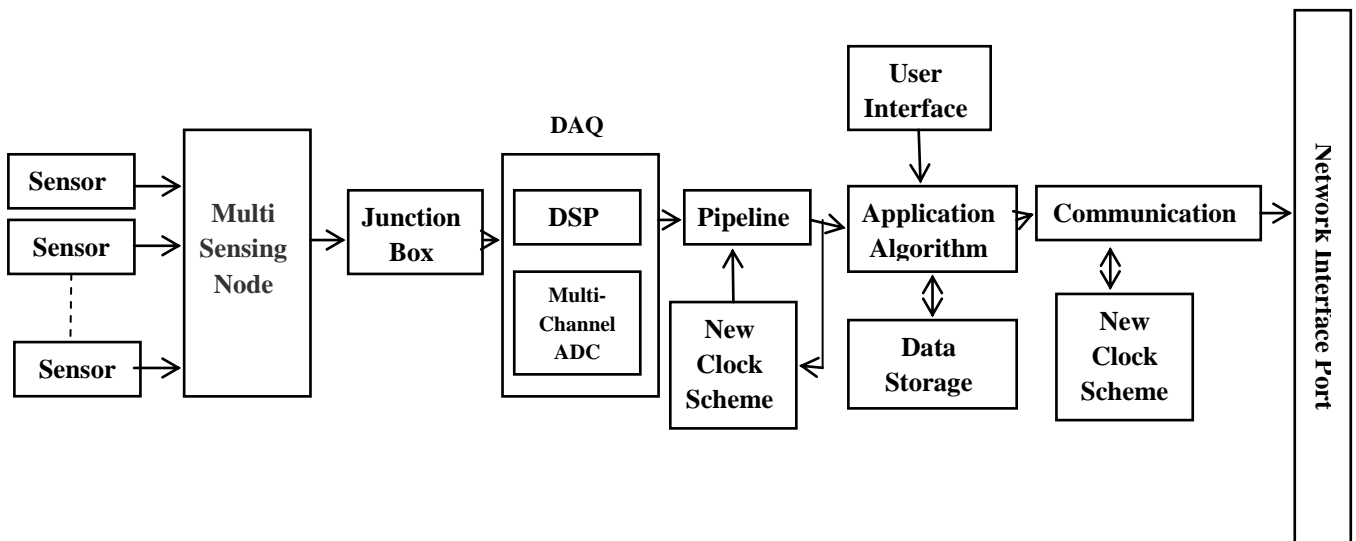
Sensor
Sensor
Sensor
Multi Sensing Node
Junction Box
DAQ
DSP
Multi-Channel ADC
Pipeline
New Clock Scheme
User Interface
Application Algorithm
Data Storage
Communication
New Clock Scheme
Network Interface Port